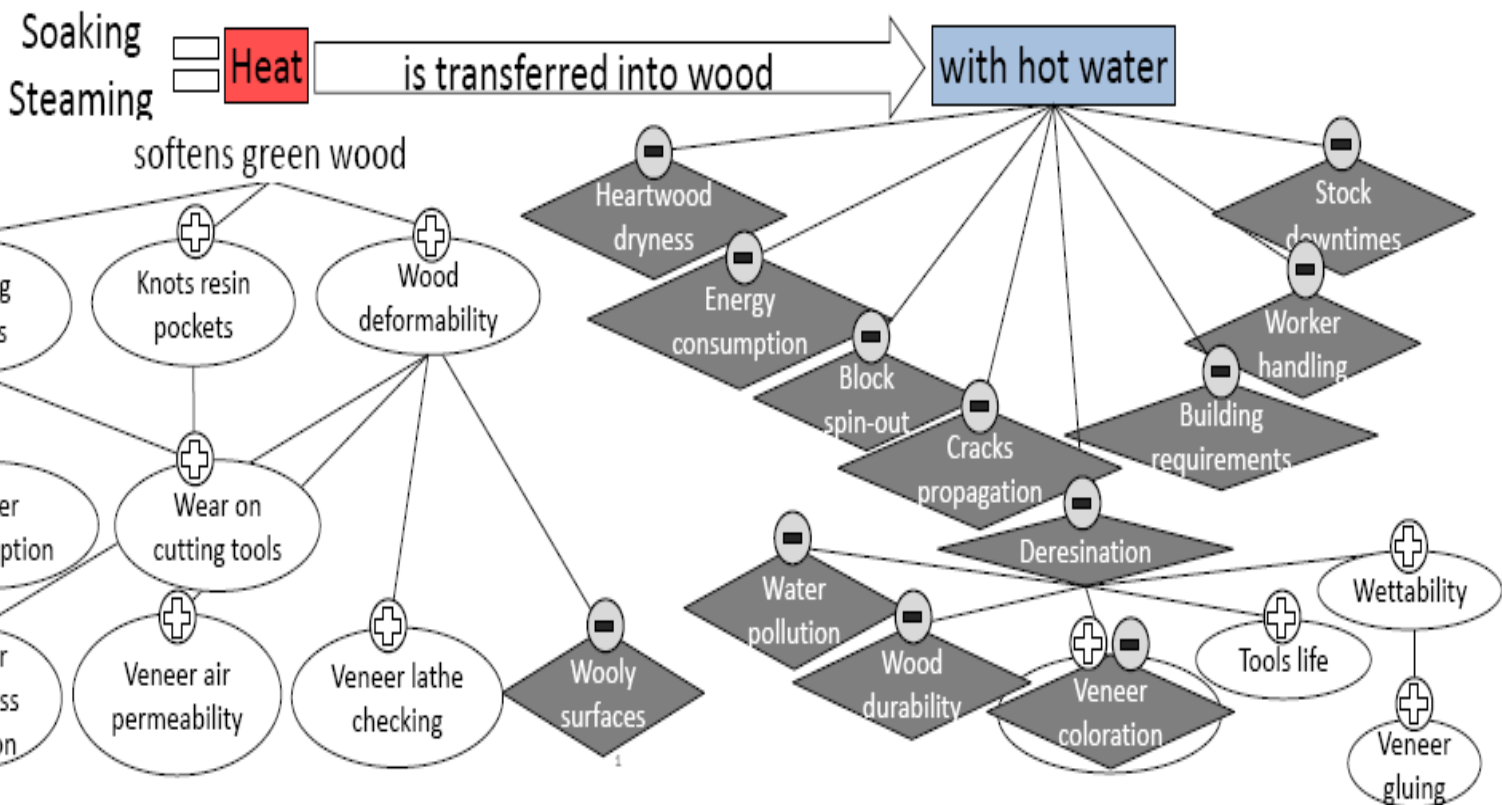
Soaking
Steaming
Heat
is transferred into wood
with hot water
softens green wood

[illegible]g
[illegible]s

Knots resin pockets

Wood deformability

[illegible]er
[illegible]ption

Wear on cutting tools

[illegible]r
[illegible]ss
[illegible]on

Veneer air permeability

Veneer lathe checking

Wooly surfaces

Heartwood dryness

Energy consumption

Block spin-out

Cracks propagation

Stock downtimes

Worker handling

Building requirements

Deresination

Water pollution

Wood durability

Veneer coloration

Tools life

Wettability

Veneer gluing

1